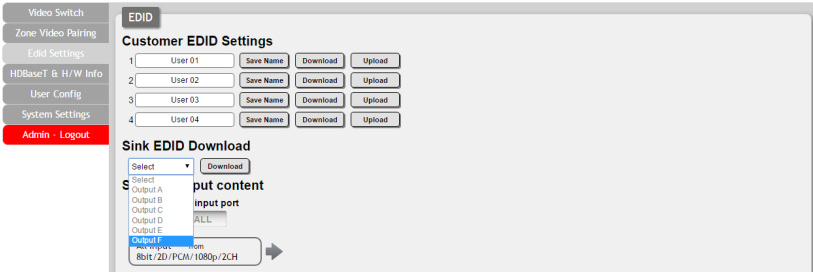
Video Switch
Zone Video Pairing
Edid Settings
HDBaseT & H/W Info
User Config
System Settings
Admin - Logout

EDID

Customer EDID Settings

| 1 | User 01 | Save Name | Download | Upload |
|---|---|---|---|---|
| 2 | User 02 | Save Name | Download | Upload |
| 3 | User 03 | Save Name | Download | Upload |
| 4 | User 04 | Save Name | Download | Upload |

Sink EDID Download

Select ▼ Download

Select
Output A
Output B
Output C
Output D
Output E
Output F

S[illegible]put content
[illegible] input port
ALL
All Input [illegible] from
8bit/2D/PCM/1080p/2CH